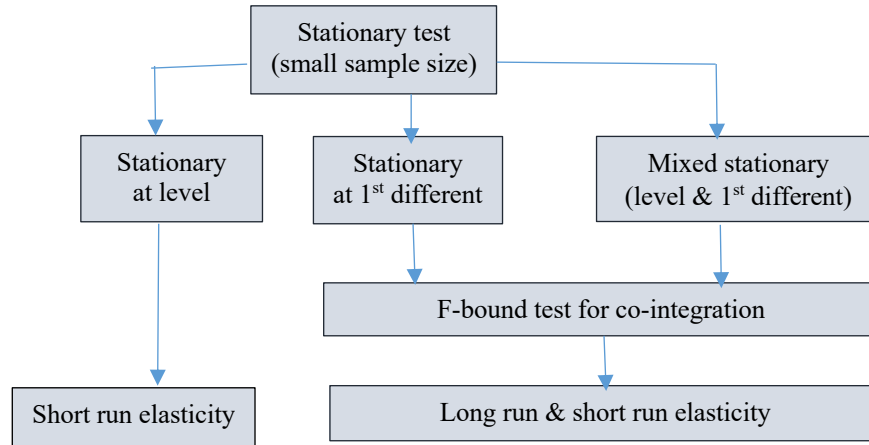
Stationary test
(small sample size)

Stationary at level

Stationary at $1^{st}$ different

Mixed stationary (level & $1^{st}$ different)

F-bound test for co-integration

Short run elasticity

Long run & short run elasticity